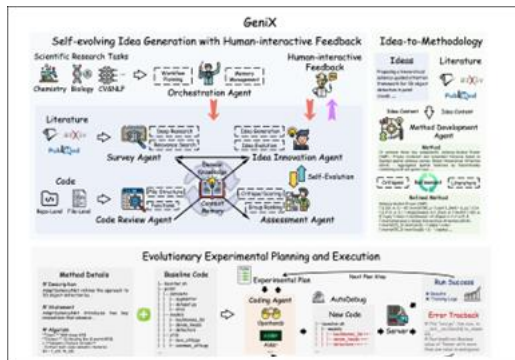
GeniX

Self-evolving Idea Generation with Human-interactive Feedback

Scientific Research Tasks

Chemistry Biology CV&NLP

Workflow Planning

Memory Management

Orchestration Agent

Human-interactive Feedback

Literature

PubMed

Survey Agent

Deep Research

Relevance Search

Idea Generation

Idea Innovation Agent

Code

Repo-Level File-Level

Code Review Agent

File Structure

Context Memory

Self-Evolution

Critique/Scoring

Assessment Agent

Idea-to-Methodology

Ideas

Literature

PubMed

Idea Content

Method Development Agent

Method

Critiques

Refinement

Literature

Refined Method

Evolutionary Experimental Planning and Execution

Method Details

Baseline Code

Experimental Plan

Next Plan Step

Run Success

Coding Agent

AutoDebug

New Code

Server

Error Traceback